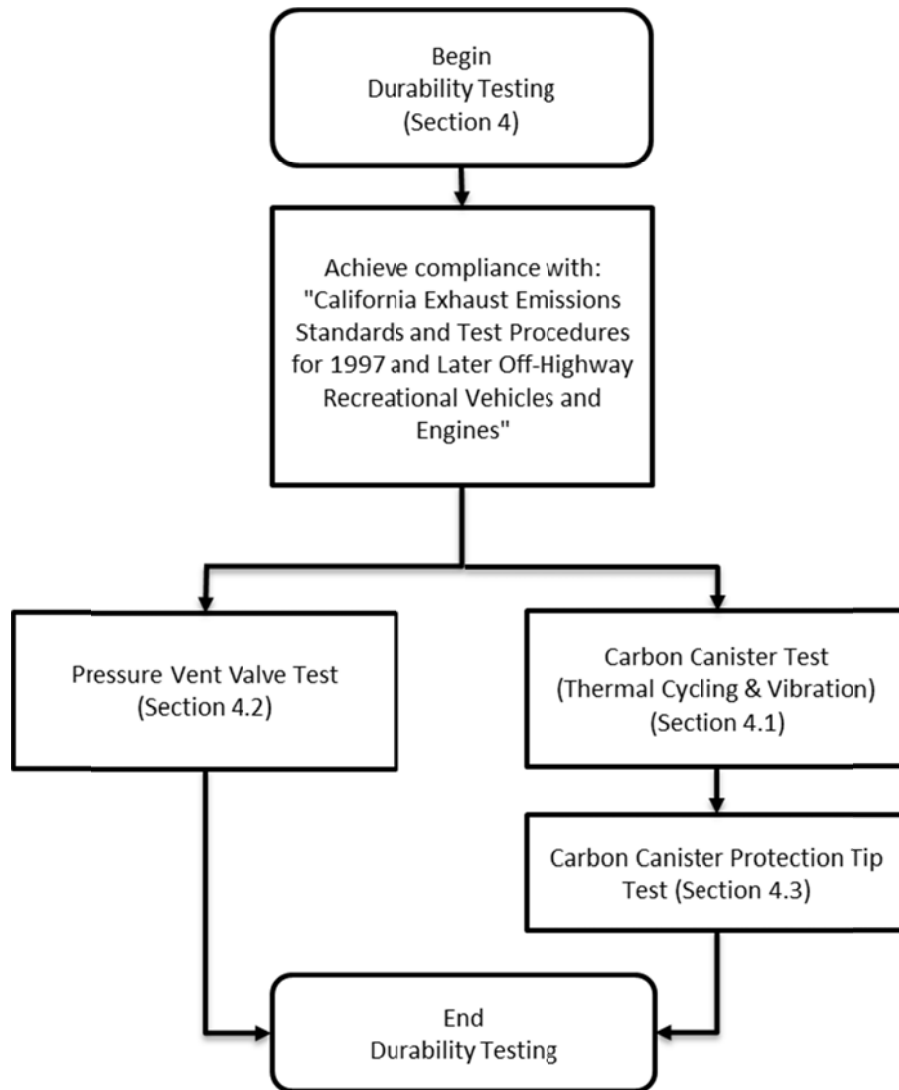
Begin
Durability Testing
(Section 4)

Achieve compliance with:
"California Exhaust Emissions Standards and Test Procedures for 1997 and Later Off-Highway Recreational Vehicles and Engines"

Pressure Vent Valve Test
(Section 4.2)

Carbon Canister Test
(Thermal Cycling & Vibration)
(Section 4.1)

Carbon Canister Protection Tip Test (Section 4.3)

End
Durability Testing